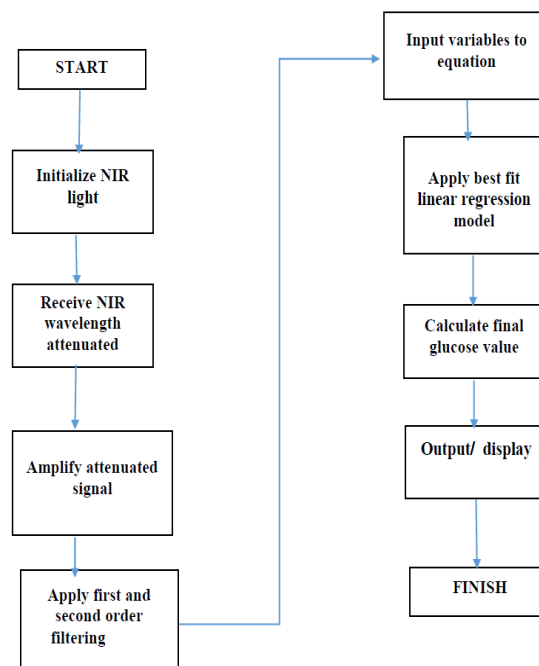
START

Initialize NIR light

Receive NIR wavelength attenuated

Amplify attenuated signal

Apply first and second order filtering

Input variables to equation

Apply best fit linear regression model

Calculate final glucose value

Output/ display

FINISH